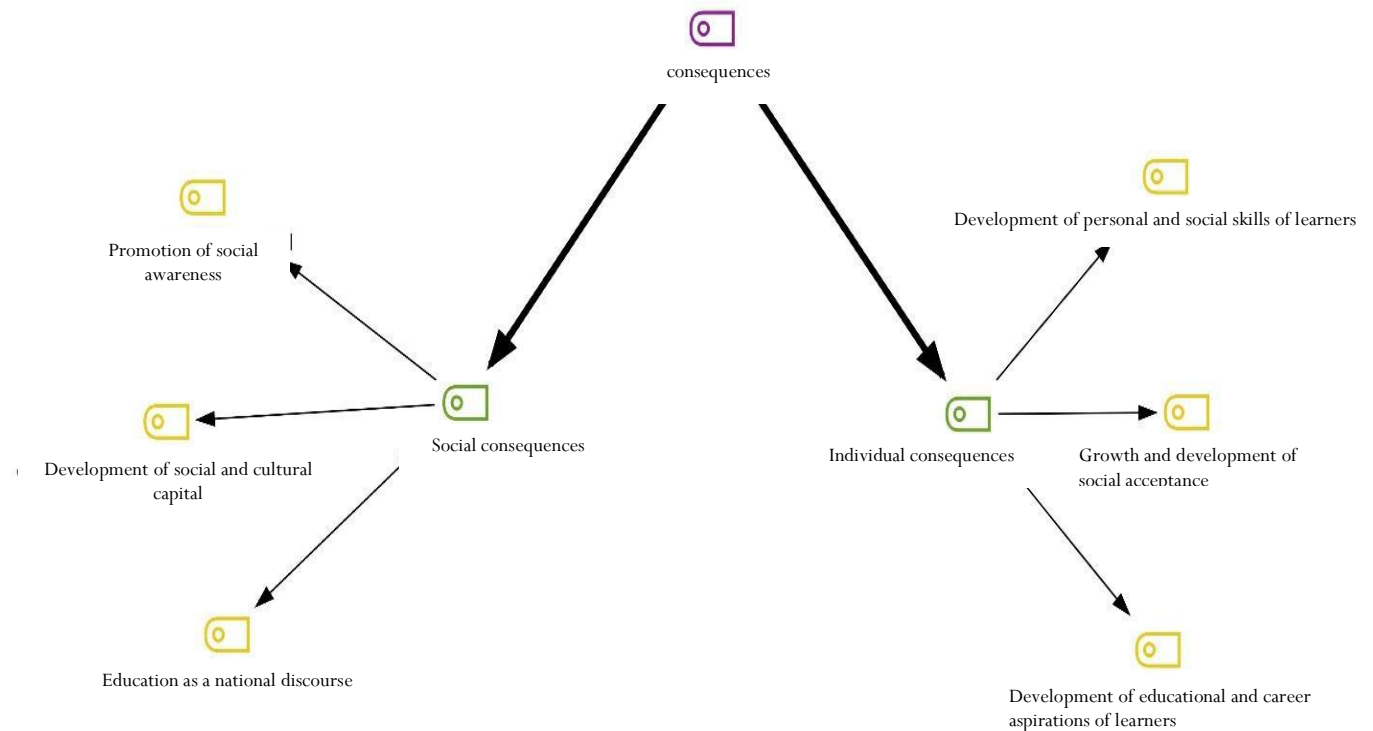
consequences

Promotion of social awareness

Development of personal and social skills of learners

Development of social and cultural capital

Social consequences

Individual consequences

Growth and development of social acceptance

Education as a national discourse

Development of educational and career aspirations of learners